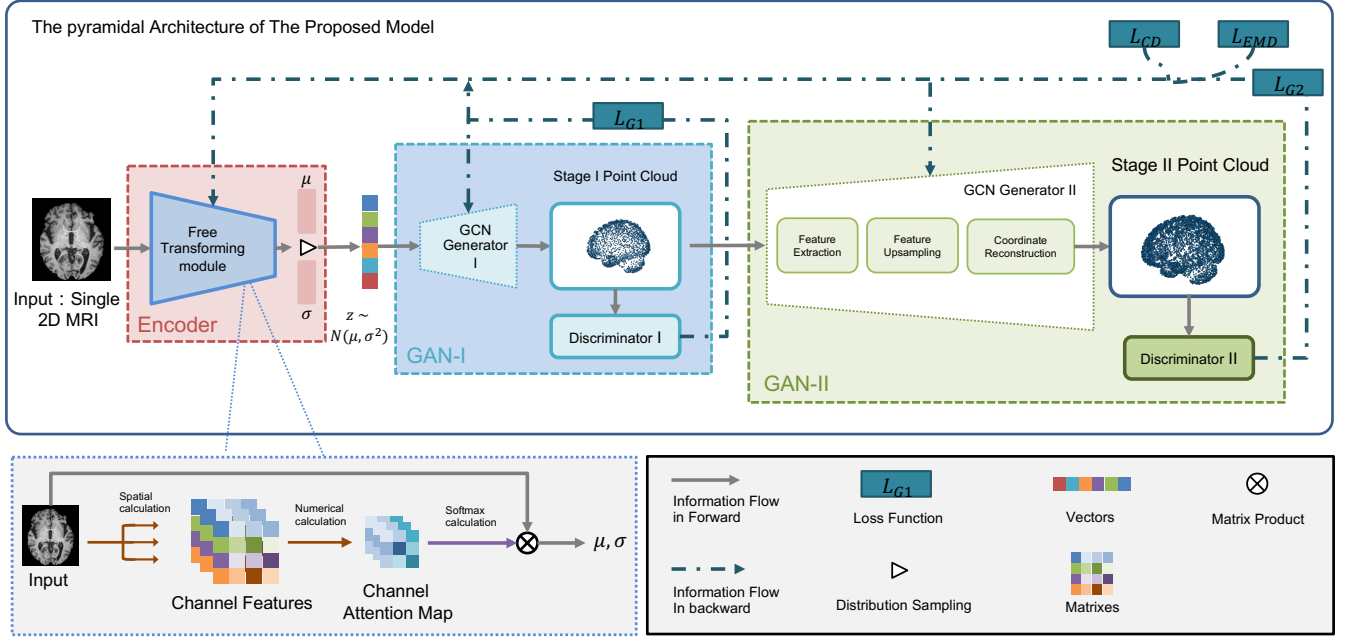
The pyramidal Architecture of The Proposed Model

$L_{CD}$

$L_{EMD}$

$L_{G2}$

$L_{G1}$

Stage II Point Cloud

Stage I Point Cloud

GCN Generator II

$\mu$

Free Transforming module

GCN Generator I

Feature Extraction

Feature Upsampling

Coordinate Reconstruction

Input：Single 2D MRI

$\sigma$

Encoder

$z \sim N(\mu, \sigma^2)$

Discriminator I

GAN-I

Discriminator II

GAN-II

Spatial calculation

Numerical calculation

Softmax calculation

$\mu, \sigma$

Input

Channel Features

Channel Attention Map

Information Flow in Forward

$L_{G1}$

Loss Function

Vectors

Matrix Product

Information Flow In backward

Distribution Sampling

Matrixes